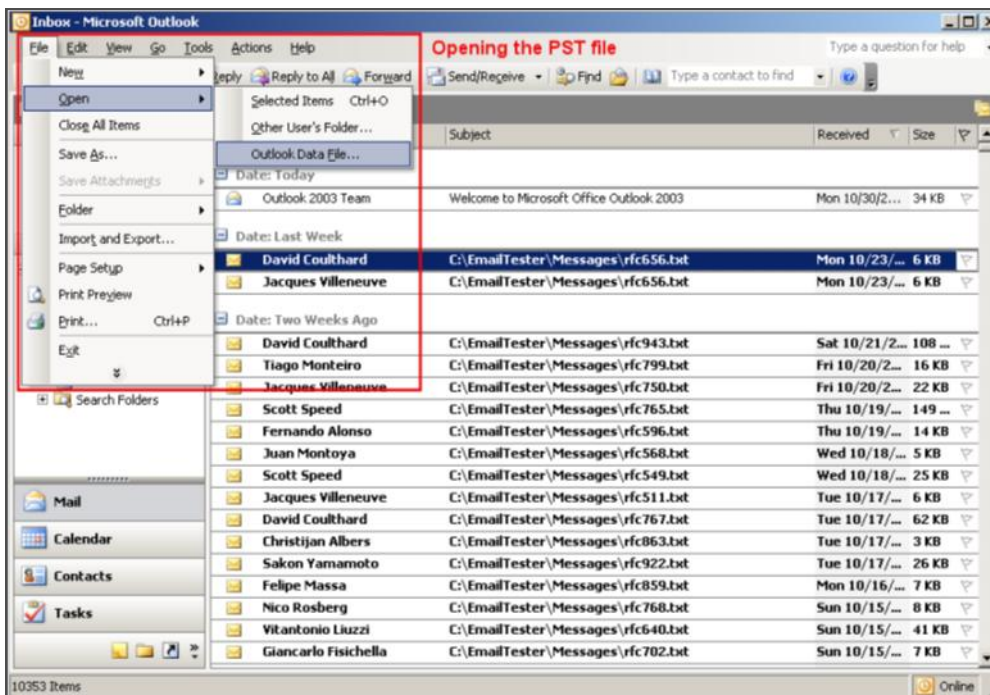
Inbox - Microsoft Outlook

File Edit View Go Tools Actions Help

Opening the PST file

Type a question for help

New
Open
Close All Items
Save As...
Save Attachments
Folder
Import and Export...
Page Setup
Print Preview
Print... Ctrl+P
Exit

Reply Reply to All Forward Send/Receive Find Type a contact to find

Selected Items Ctrl+O
Other User's Folder...
Outlook Data File...

Subject Received Size

Date: Today

| | Subject | Received | Size |
|---|---|---|---|
| Outlook 2003 Team | Welcome to Microsoft Office Outlook 2003 | Mon 10/30/2... | 34 KB |

Date: Last Week

| | Subject | Received | Size |
|---|---|---|---|
| David Coulthard | C:\EmailTester\Messages\rfc656.txt | Mon 10/23/... | 6 KB |
| Jacques Villeneuve | C:\EmailTester\Messages\rfc656.txt | Mon 10/23/... | 6 KB |

Date: Two Weeks Ago

| | Subject | Received | Size |
|---|---|---|---|
| David Coulthard | C:\EmailTester\Messages\rfc943.txt | Sat 10/21/2... | 108 ... |
| Tiago Monteiro | C:\EmailTester\Messages\rfc799.txt | Fri 10/20/2... | 16 KB |
| Jacques Villeneuve | C:\EmailTester\Messages\rfc750.txt | Fri 10/20/2... | 22 KB |
| Scott Speed | C:\EmailTester\Messages\rfc765.txt | Thu 10/19/... | 149 ... |
| Fernando Alonso | C:\EmailTester\Messages\rfc596.txt | Thu 10/19/... | 14 KB |
| Juan Montoya | C:\EmailTester\Messages\rfc568.txt | Wed 10/18/... | 5 KB |
| Scott Speed | C:\EmailTester\Messages\rfc549.txt | Wed 10/18/... | 25 KB |
| Jacques Villeneuve | C:\EmailTester\Messages\rfc511.txt | Tue 10/17/... | 6 KB |
| David Coulthard | C:\EmailTester\Messages\rfc767.txt | Tue 10/17/... | 62 KB |
| Christijan Albers | C:\EmailTester\Messages\rfc863.txt | Tue 10/17/... | 3 KB |
| Sakon Yamamoto | C:\EmailTester\Messages\rfc922.txt | Tue 10/17/... | 26 KB |
| Felipe Massa | C:\EmailTester\Messages\rfc859.txt | Mon 10/16/... | 7 KB |
| Nico Rosberg | C:\EmailTester\Messages\rfc768.txt | Sun 10/15/... | 8 KB |
| Vitantonio Liuzzi | C:\EmailTester\Messages\rfc640.txt | Sun 10/15/... | 41 KB |
| Giancarlo Fisichella | C:\EmailTester\Messages\rfc702.txt | Sun 10/15/... | 7 KB |

Search Folders

Mail
Calendar
Contacts
Tasks

10353 Items
Online